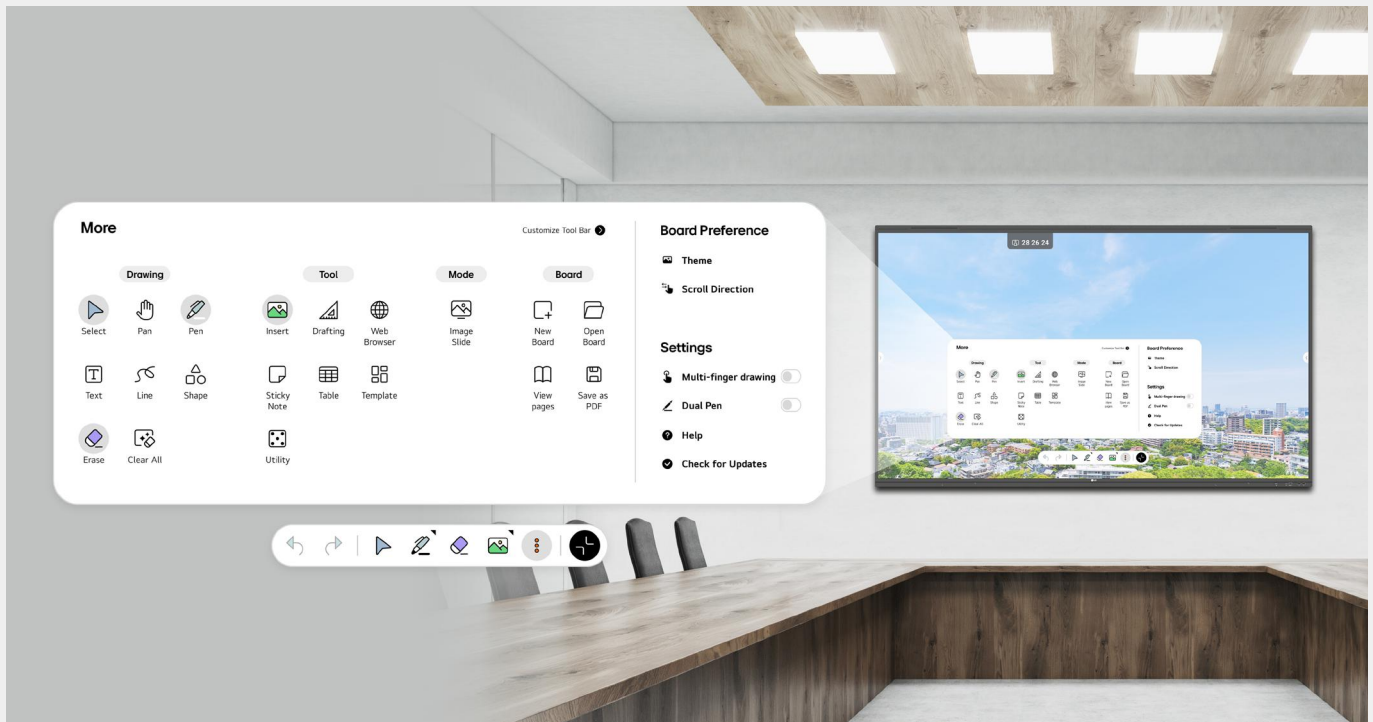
More

Customize Tool Bar

Drawing

Select
Pan
Pen
Text
Line
Shape
Erase
Clear All

Tool

Insert
Drafting
Web Browser
Sticky Note
Table
Template
Utility

Mode

Image Slide

Board

New Board
Open Board
View pages
Save as PDF

Board Preference

Theme

Scroll Direction

Settings

Multi-finger drawing

Dual Pen

Help

Check for Updates

28 26 24